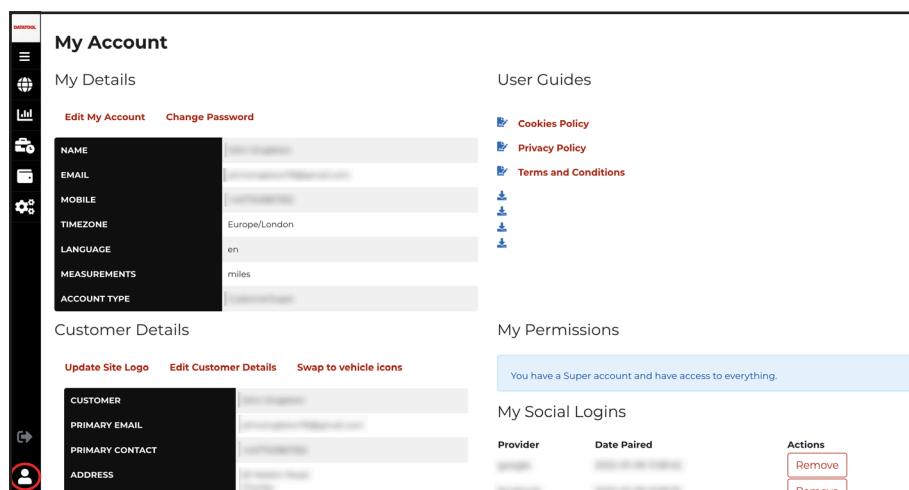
DATATOOL

My Account

My Details

Edit My Account Change Password

| NAME | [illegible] |
|---|---|
| EMAIL | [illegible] |
| MOBILE | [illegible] |
| TIMEZONE | Europe/London |
| LANGUAGE | en |
| MEASUREMENTS | miles |
| ACCOUNT TYPE | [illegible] |

User Guides

Cookies Policy
Privacy Policy
Terms and Conditions

Customer Details

Update Site Logo Edit Customer Details Swap to vehicle icons

| CUSTOMER | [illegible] |
|---|---|
| PRIMARY EMAIL | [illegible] |
| PRIMARY CONTACT | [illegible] |
| ADDRESS | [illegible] |

My Permissions

You have a Super account and have access to everything.

My Social Logins

| Provider | Date Paired | Actions |
|---|---|---|
| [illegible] | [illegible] | Remove |
| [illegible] | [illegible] | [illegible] |